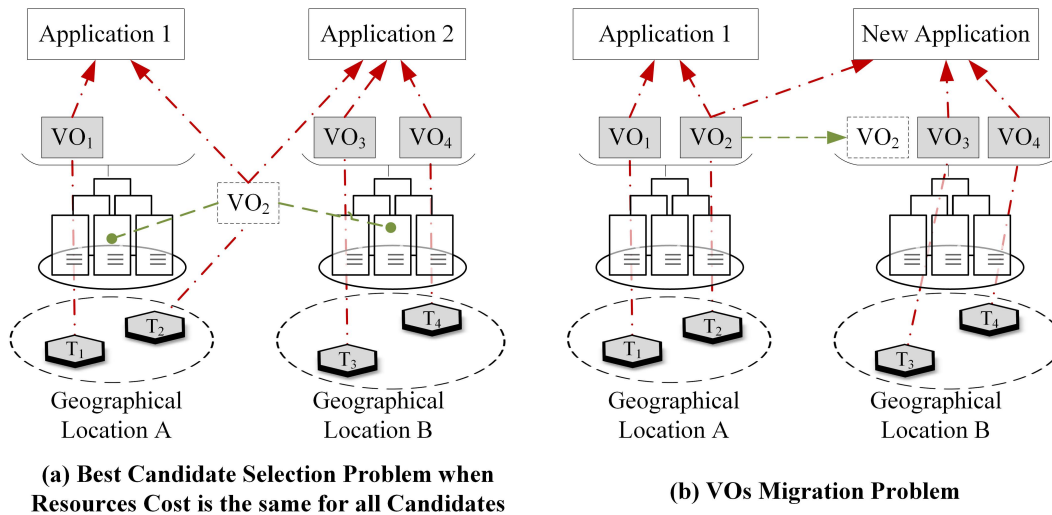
Application 1

Application 2

$VO_1$

$VO_2$

$VO_3$

$VO_4$

$T_1$

$T_2$

$T_3$

$T_4$

Geographical Location A

Geographical Location B

(a) Best Candidate Selection Problem when Resources Cost is the same for all Candidates

Application 1

New Application

$VO_1$

$VO_2$

$VO_2$

$VO_3$

$VO_4$

$T_1$

$T_2$

$T_3$

$T_4$

Geographical Location A

Geographical Location B

(b) VOs Migration Problem